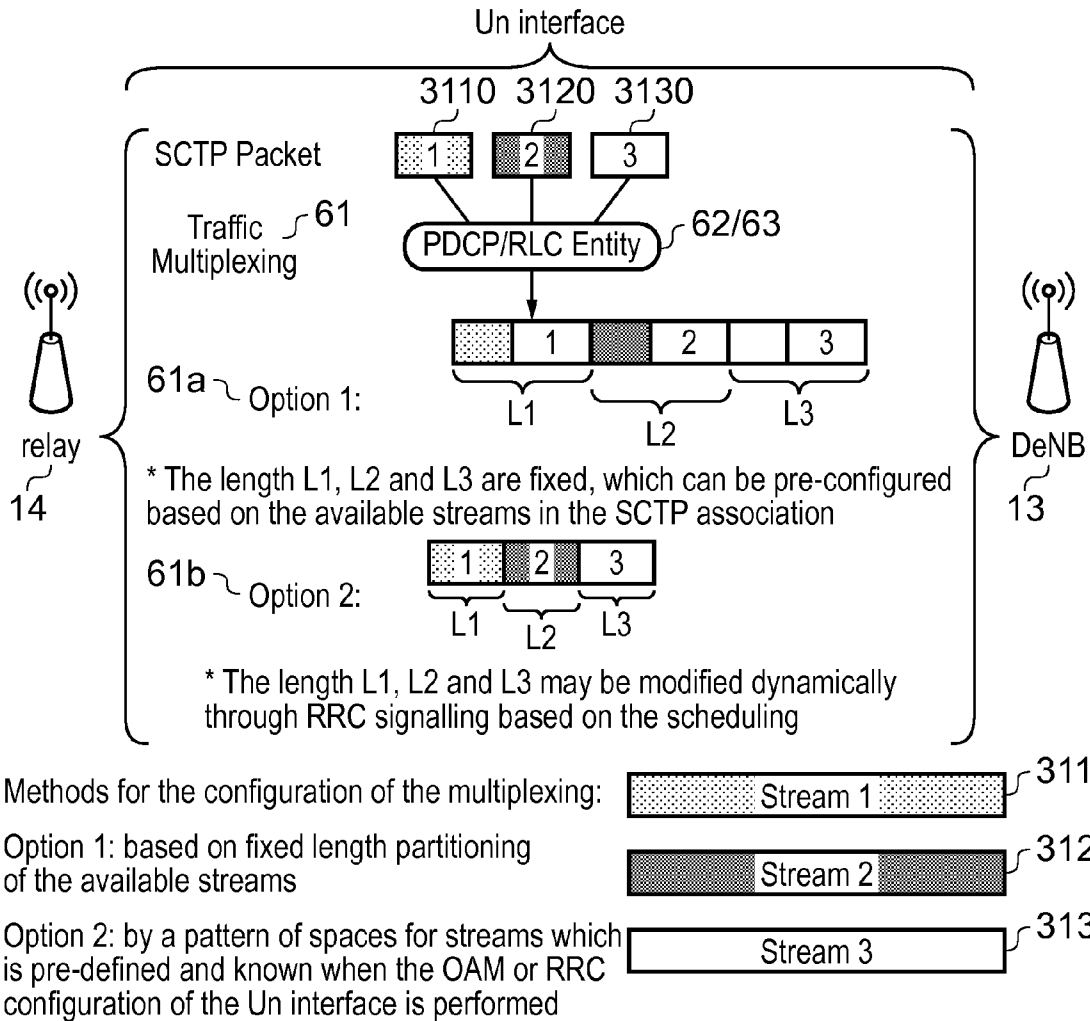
Un interface

3110 3120 3130

SCTP Packet 1 2 3

Traffic Multiplexing 61

PDCP/RLC Entity 62/63

relay 14

DeNB 13

1 2 3

61a Option 1:

L1 L2 L3

* The length L1, L2 and L3 are fixed, which can be pre-configured based on the available streams in the SCTP association

61b Option 2:

1 2 3

L1 L2 L3

* The length L1, L2 and L3 may be modified dynamically through RRC signalling based on the scheduling

Methods for the configuration of the multiplexing:

Stream 1 311

Option 1: based on fixed length partitioning of the available streams

Stream 2 312

Option 2: by a pattern of spaces for streams which is pre-defined and known when the OAM or RRC configuration of the Un interface is performed

Stream 3 313